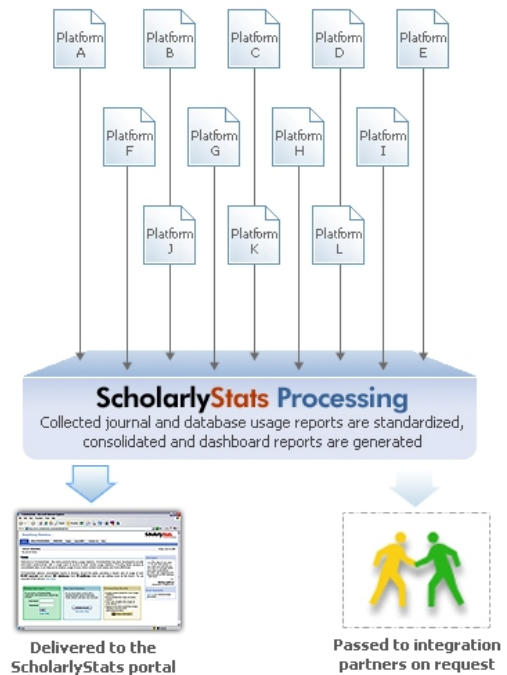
Platform A

Platform B

Platform C

Platform D

Platform E

Platform F

Platform G

Platform H

Platform I

Platform J

Platform K

Platform L

ScholarlyStats Processing

Collected journal and database usage reports are standardized, consolidated and dashboard reports are generated

Delivered to the ScholarlyStats portal

Passed to integration partners on request